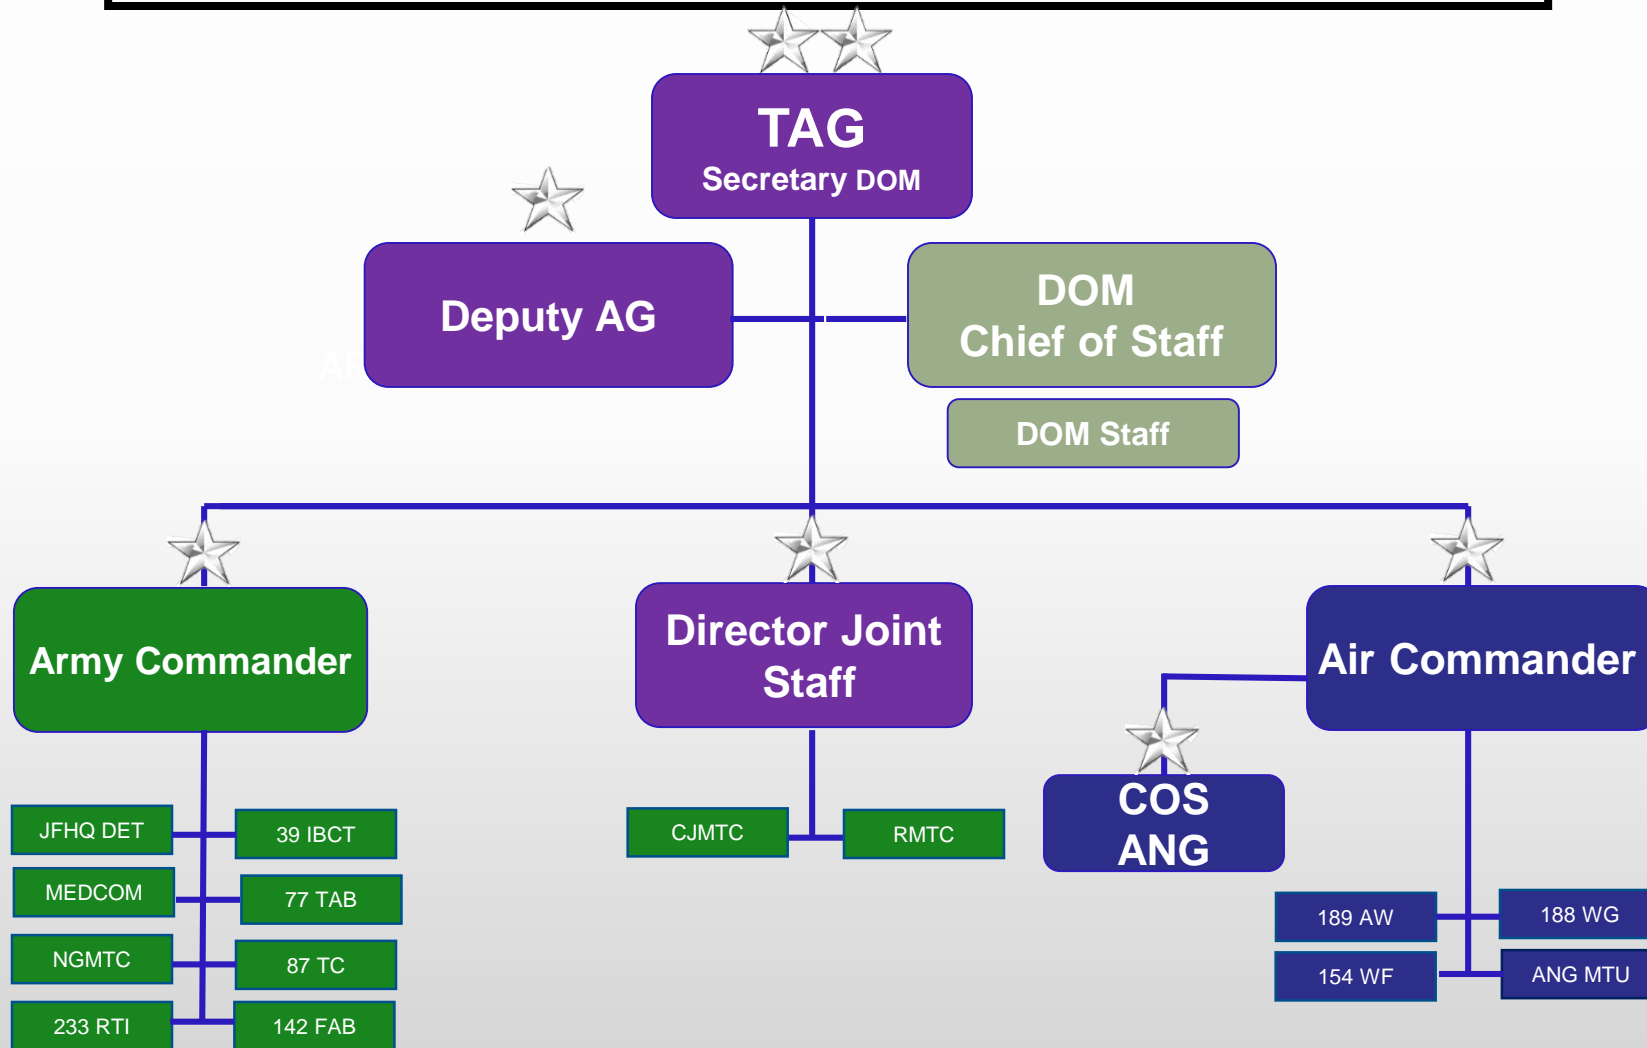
TAG
Secretary DOM

Deputy AG

DOM
Chief of Staff

DOM Staff

Army Commander

Director Joint Staff

Air Commander

COS ANG

JFHQ DET

39 IBCT

MEDCOM

77 TAB

NGMTC

87 TC

233 RTI

142 FAB

CJMTC

RMTC

189 AW

188 WG

154 WF

ANG MTU